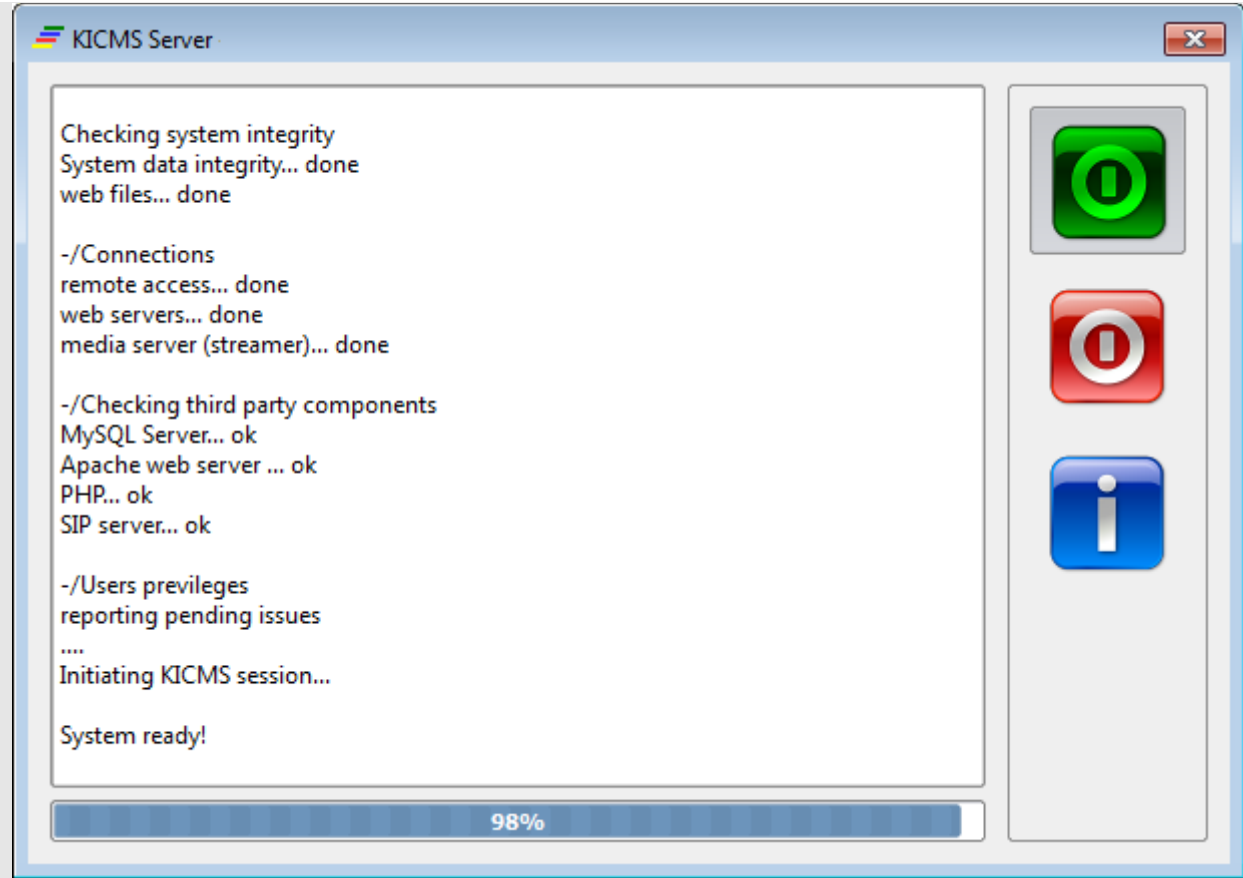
KICMS Server

Checking system integrity
System data integrity... done
web files... done

-/Connections
remote access... done
web servers... done
media server (streamer)... done

-/Checking third party components
MySQL Server... ok
Apache web server ... ok
PHP... ok
SIP server... ok

-/Users previleges
reporting pending issues
....
Initiating KICMS session...

System ready!

98%